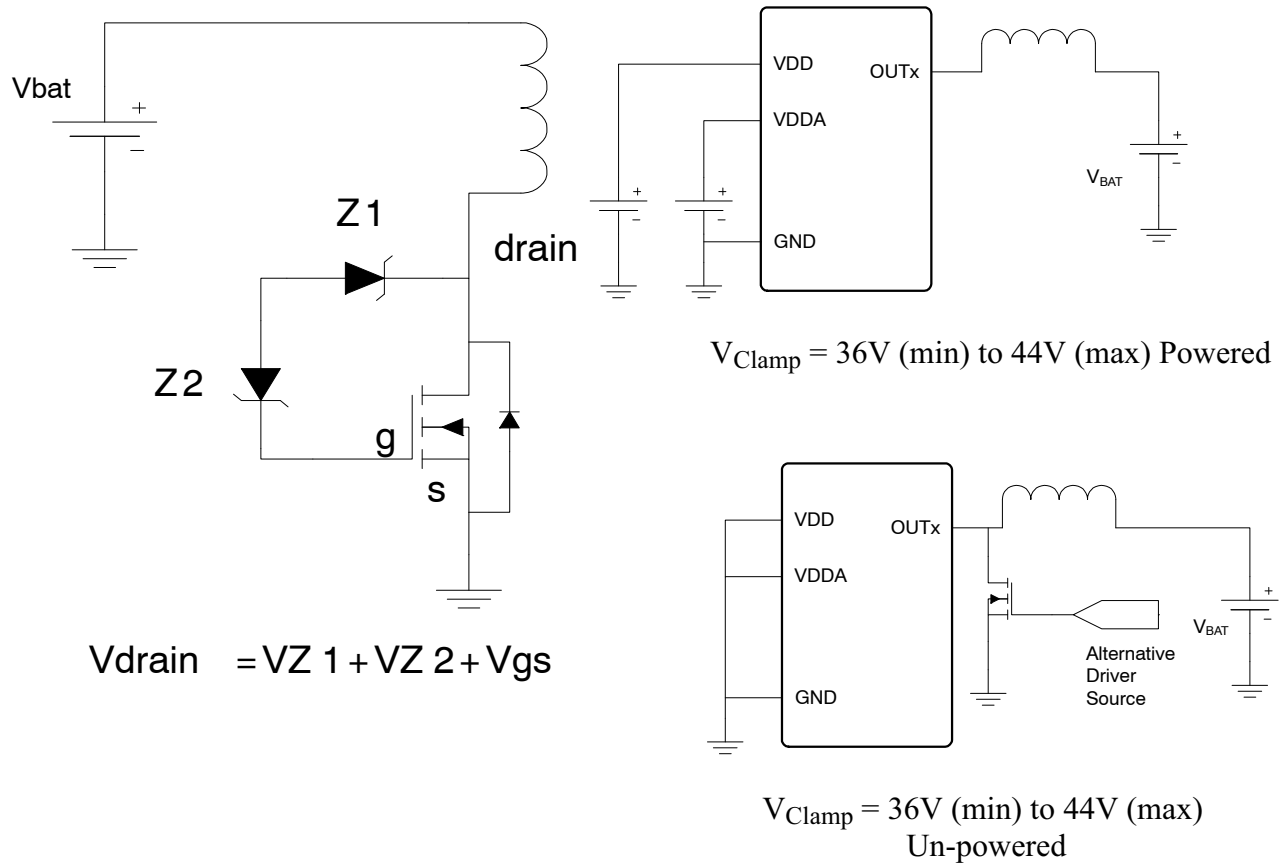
Vbat

+

−

Z1

drain

Z2

g

s

Vdrain = VZ 1 + VZ 2 + Vgs

VDD

VDDA

GND

OUTx

+

−

+

−

+

−

$V_{BAT}$

$V_{Clamp}$ = 36V (min) to 44V (max) Powered

VDD

VDDA

GND

OUTx

Alternative Driver Source

+

−

$V_{BAT}$

$V_{Clamp}$ = 36V (min) to 44V (max) Un-powered